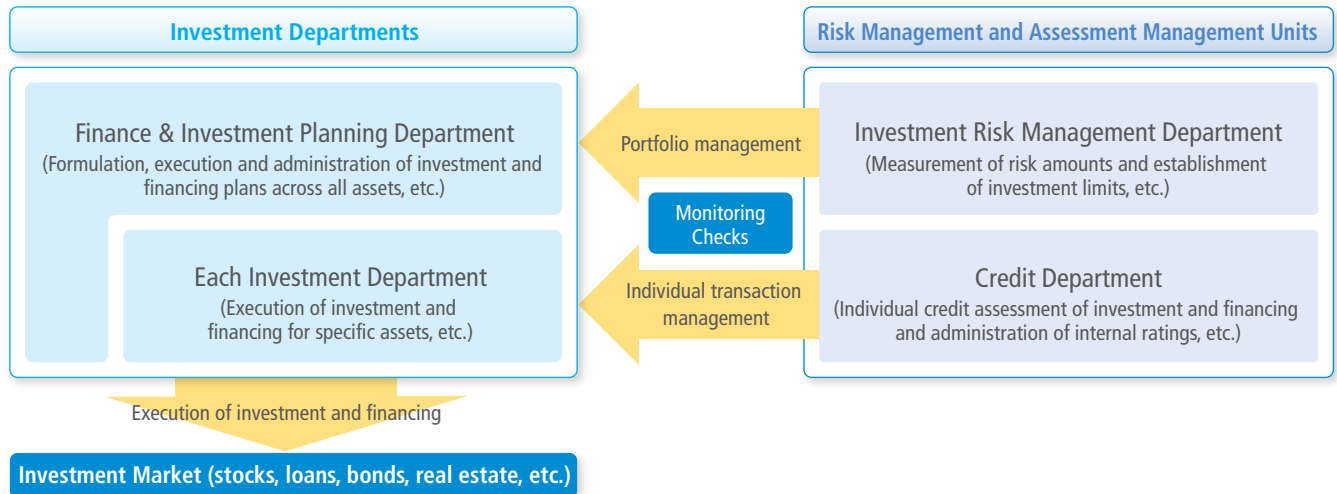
Investment Departments

Risk Management and Assessment Management Units

Finance & Investment Planning Department
(Formulation, execution and administration of investment and financing plans across all assets, etc.)

Portfolio management

Investment Risk Management Department
(Measurement of risk amounts and establishment of investment limits, etc.)

Monitoring Checks

Each Investment Department
(Execution of investment and financing for specific assets, etc.)

Individual transaction management

Credit Department
(Individual credit assessment of investment and financing and administration of internal ratings, etc.)

Execution of investment and financing

Investment Market (stocks, loans, bonds, real estate, etc.)